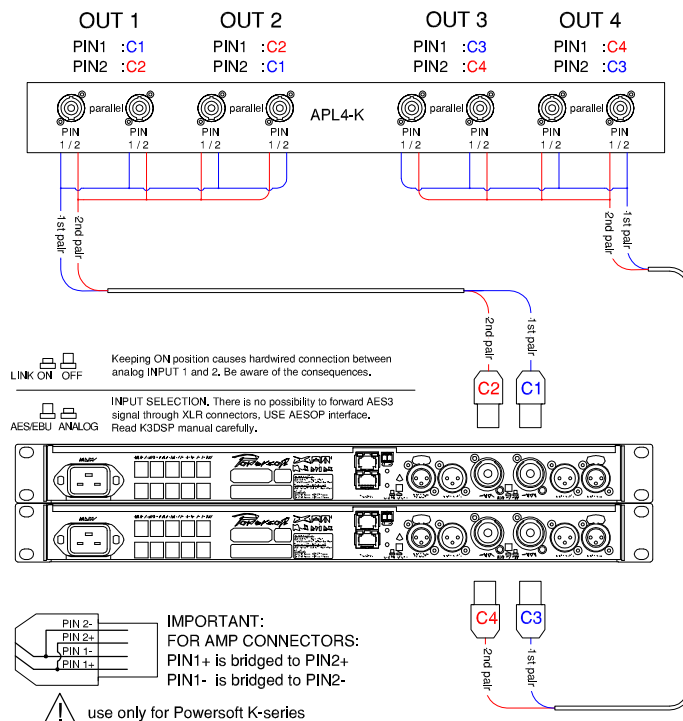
OUT 1
PIN1 :C1
PIN2 :C2

OUT 2
PIN1 :C2
PIN2 :C1

OUT 3
PIN1 :C3
PIN2 :C4

OUT 4
PIN1 :C4
PIN2 :C3

parallel
parallel
APL4-K
parallel
parallel

PIN 1 / 2
PIN 1 / 2
PIN 1 / 2
PIN 1 / 2
PIN 1 / 2
PIN 1 / 2
PIN 1 / 2
PIN 1 / 2

1st pair
2nd pair
2nd pair
1st pair
2nd pair
1st pair

LINK ON OFF
Keeping ON position causes hardwired connection between analog INPUT 1 and 2. Be aware of the consequences.

C2
C1

AES/EBU ANALOG
INPUT SELECTION. There is no possibility to forward AES3 signal through XLR connectors, USE AESOP interface. Read K3DSP manual carefully.

Powersoft
Powersoft

C4
C3
2nd pair
1st pair

PIN 2-
PIN 2+
PIN 1-
PIN 1+

IMPORTANT:
FOR AMP CONNECTORS:
PIN1+ is bridged to PIN2+
PIN1- is bridged to PIN2-

use only for Powersoft K-series